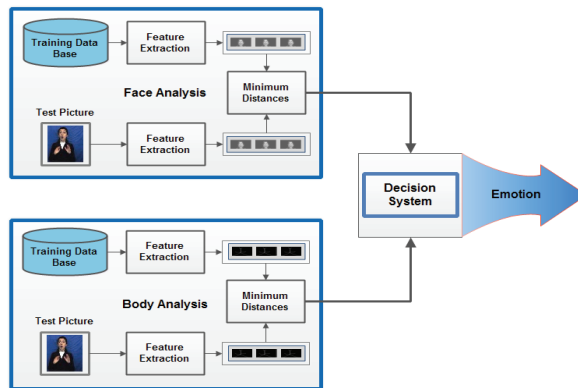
Training Data Base

Feature Extraction

Face Analysis

Minimum Distances

Test Picture

Feature Extraction

Decision System

Emotion

Training Data Base

Feature Extraction

Body Analysis

Minimum Distances

Test Picture

Feature Extraction